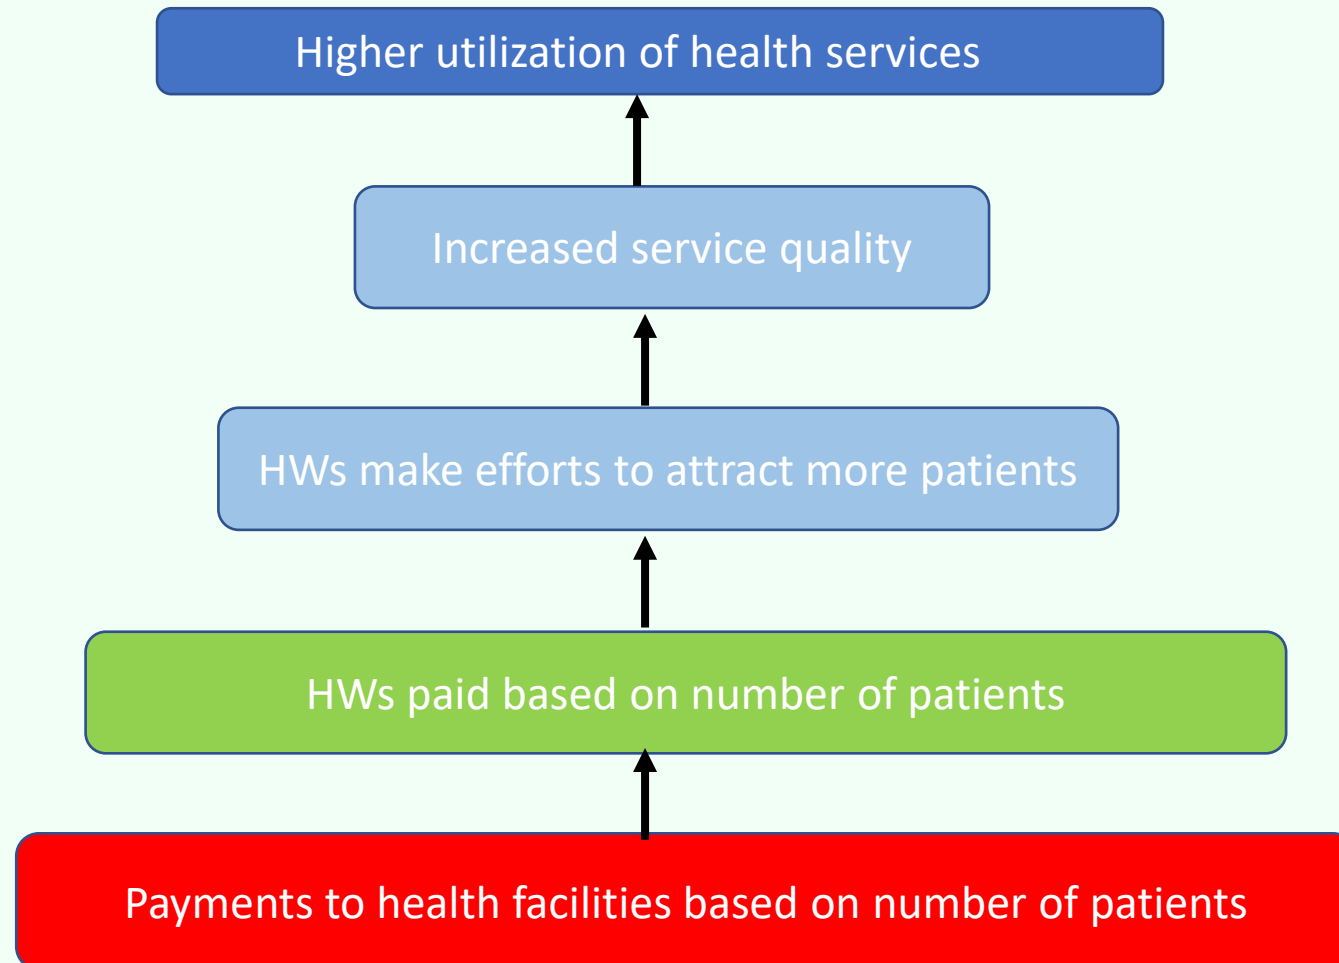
Higher utilization of health services

Increased service quality

HWs make efforts to attract more patients

HWs paid based on number of patients

Payments to health facilities based on number of patients